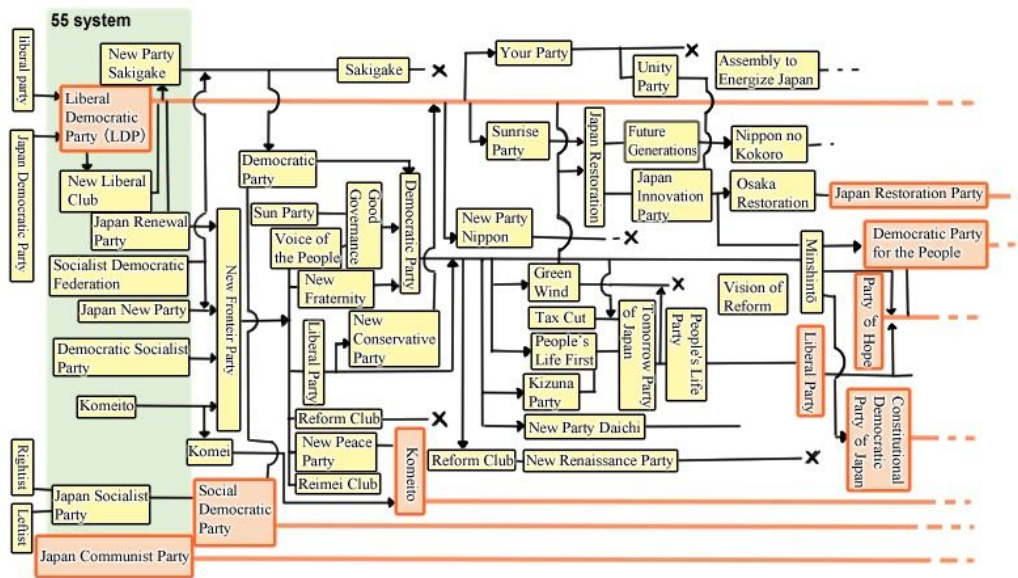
55 system

liberal party

Japan Democratic Party

New Party Sakigake

Liberal Democratic Party (LDP)

New Liberal Club

Japan Renewal Party

Socialist Democratic Federation

Japan New Party

Democratic Socialist Party

Komeito

Rightist

Leftist

Japan Socialist Party

Japan Communist Party

Komei

Social Democratic Party

New Frontier Party

Sakigake

Democratic Party

Sun Party

Voice of the People

Good Governance

New Fraternity

Democratic Party

Liberal Party

New Conservative Party

Reform Club

New Peace Party

Reimei Club

Komeito

Your Party

Sunrise Party

Japan Restoration

Unity Party

Assembly to Energize Japan

Future Generations

Nippon no Kokoro

Japan Innovation Party

Osaka Restoration

Japan Restoration Party

New Party Nippon

Green Wind

Tax Cut

People's Life First

Kizuna Party

Tomorrow Party of Japan

People's Life Party

Vision of Reform

New Party Daichi

Reform Club

New Renaissance Party

Minshinto

Democratic Party for the People

Party of Hope

Liberal Party

Constitutional Democratic Party of Japan